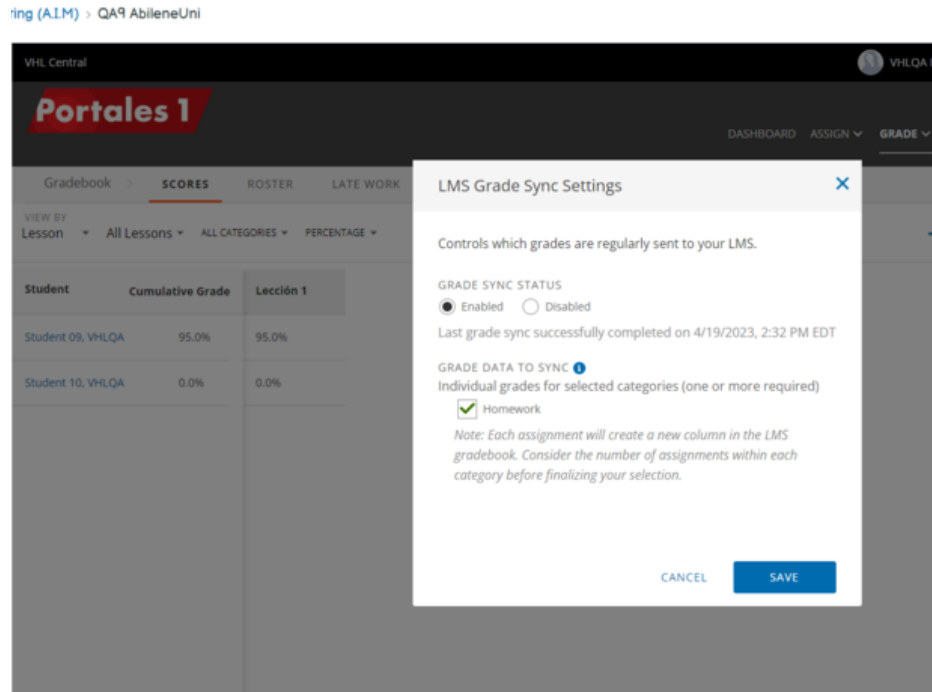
ring (A.I.M) > QA9 AbileneUni

VHL Central

VHLQA

Portales 1

DASHBOARD ASSIGN GRADE

Gradebook > SCORES ROSTER LATE WORK

VIEW BY
Lesson All Lessons ALL CATEGORIES PERCENTAGE

| Student | Cumulative Grade | Lección 1 |
|---|---|---|
| Student 09, VHLQA | 95.0% | 95.0% |
| Student 10, VHLQA | 0.0% | 0.0% |

LMS Grade Sync Settings

Controls which grades are regularly sent to your LMS.

GRADE SYNC STATUS
Enabled Disabled

Last grade sync successfully completed on 4/19/2023, 2:32 PM EDT

GRADE DATA TO SYNC
Individual grades for selected categories (one or more required)
Homework

Note: Each assignment will create a new column in the LMS gradebook. Consider the number of assignments within each category before finalizing your selection.

CANCEL SAVE